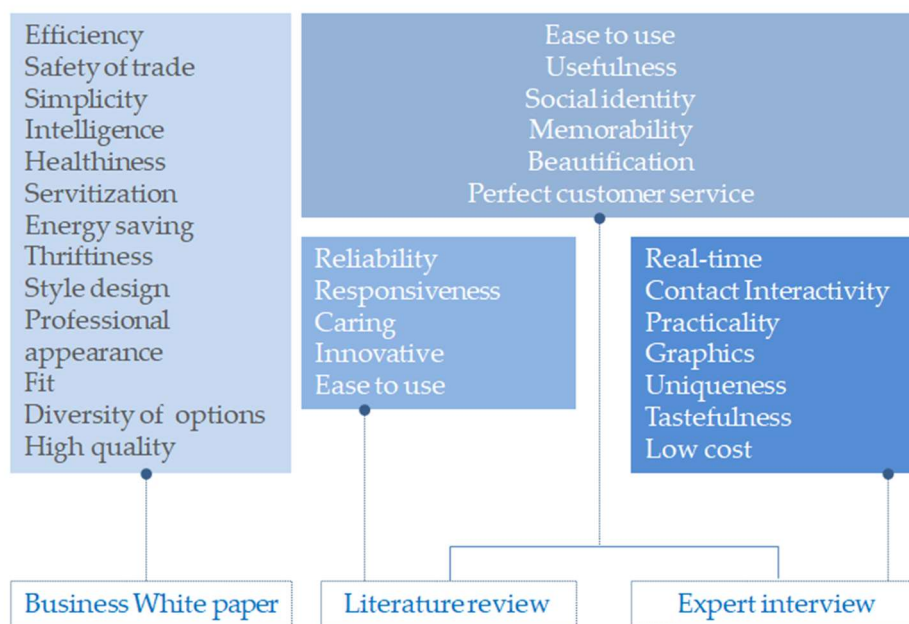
Efficiency
Safety of trade
Simplicity
Intelligence
Healthiness
Servitization
Energy saving
Thriftiness
Style design
Professional appearance
Fit
Diversity of options
High quality

Ease to use
Usefulness
Social identity
Memorability
Beautification
Perfect customer service

Reliability
Responsiveness
Caring
Innovative
Ease to use

Real-time
Contact Interactivity
Practicality
Graphics
Uniqueness
Tastefulness
Low cost

Business White paper

Literature review

Expert interview